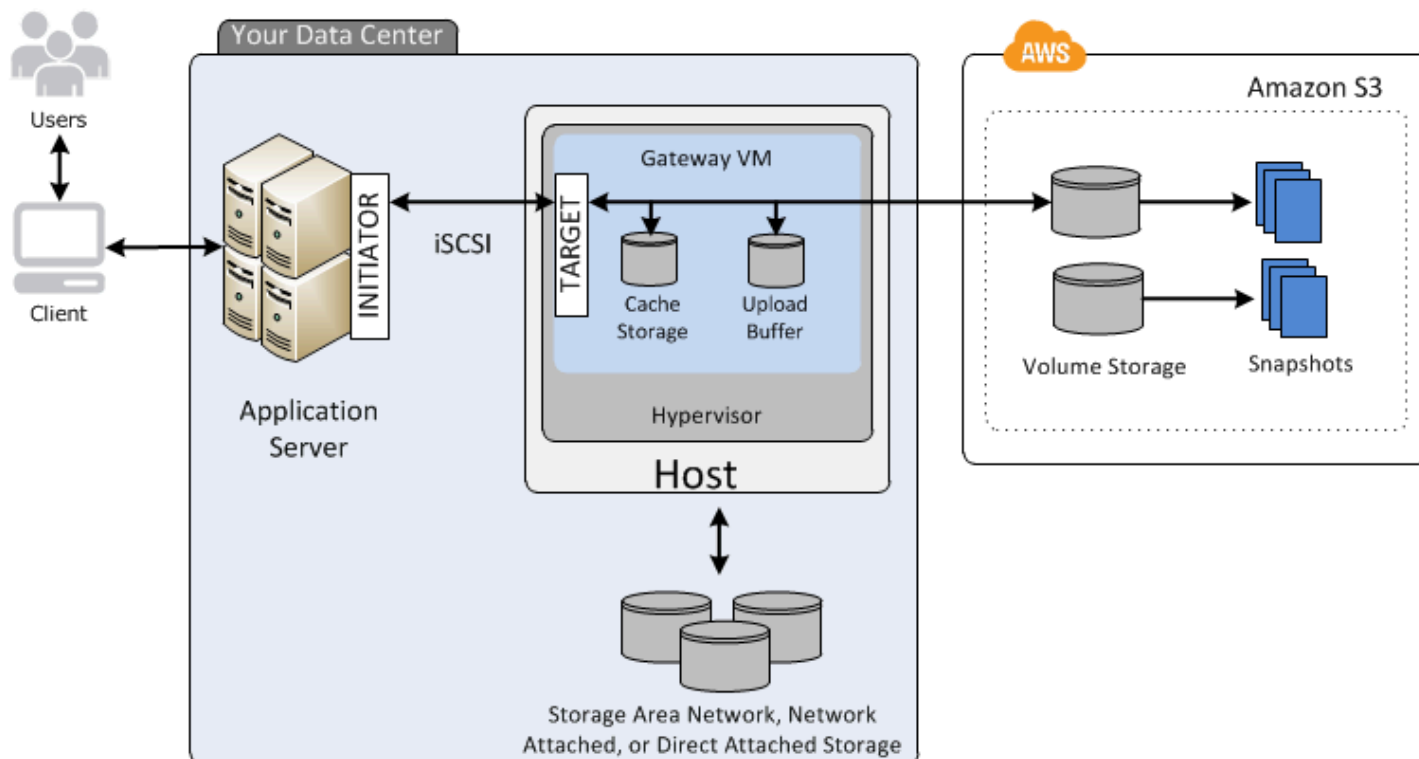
Users

Client

Your Data Center

INITIATOR

Application Server

iSCSI

Gateway VM

TARGET

Cache Storage

Upload Buffer

Hypervisor

Host

Storage Area Network, Network Attached, or Direct Attached Storage

AWS

Amazon S3

Volume Storage

Snapshots